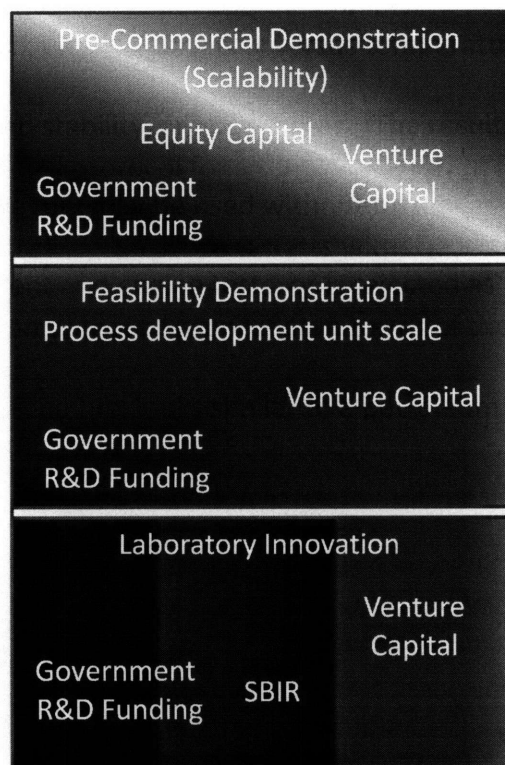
Pre-Commercial Demonstration
(Scalability)

Equity Capital

Venture Capital

Government R&D Funding

Feasibility Demonstration
Process development unit scale

Venture Capital

Government R&D Funding

Laboratory Innovation

Venture Capital

Government R&D Funding

SBIR